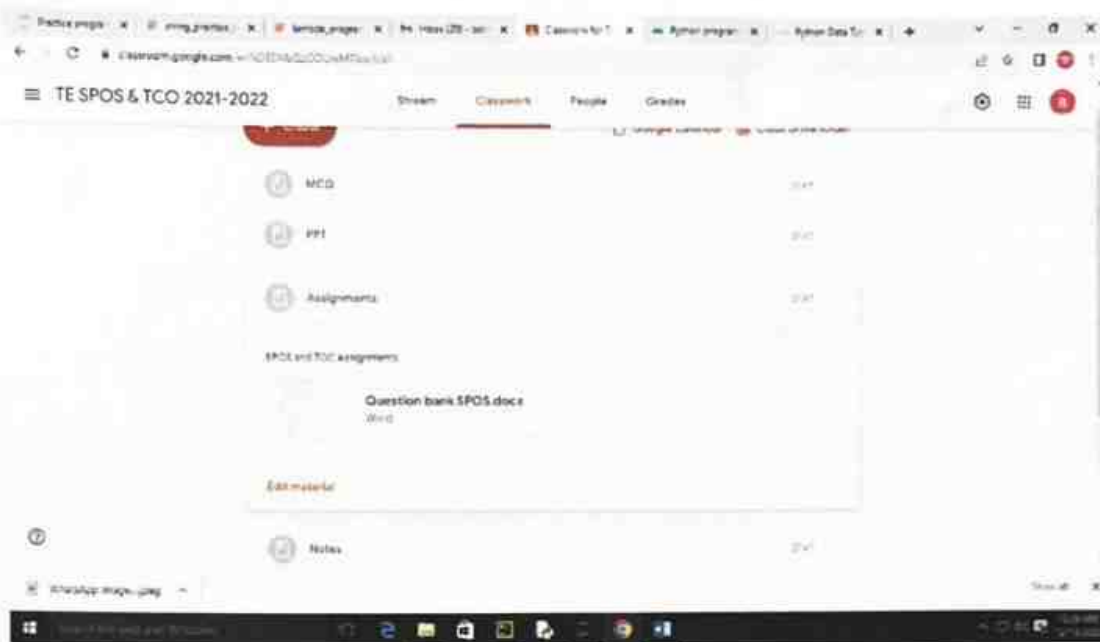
Practice progra × | string_practice × | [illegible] × | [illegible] × | Classroom for T × | Python progra × | Python Data Ty × | +

classroom.google.com/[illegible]

≡ TE SPOS & TCO 2021-2022

Stream Classwork People Grades

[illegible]

MCQ

PPT

Assignments

SPOS and TOC assignments

Question bank SPOS.docx
Word

Edit material

Notes

WhatsApp Image....jpeg

Show all